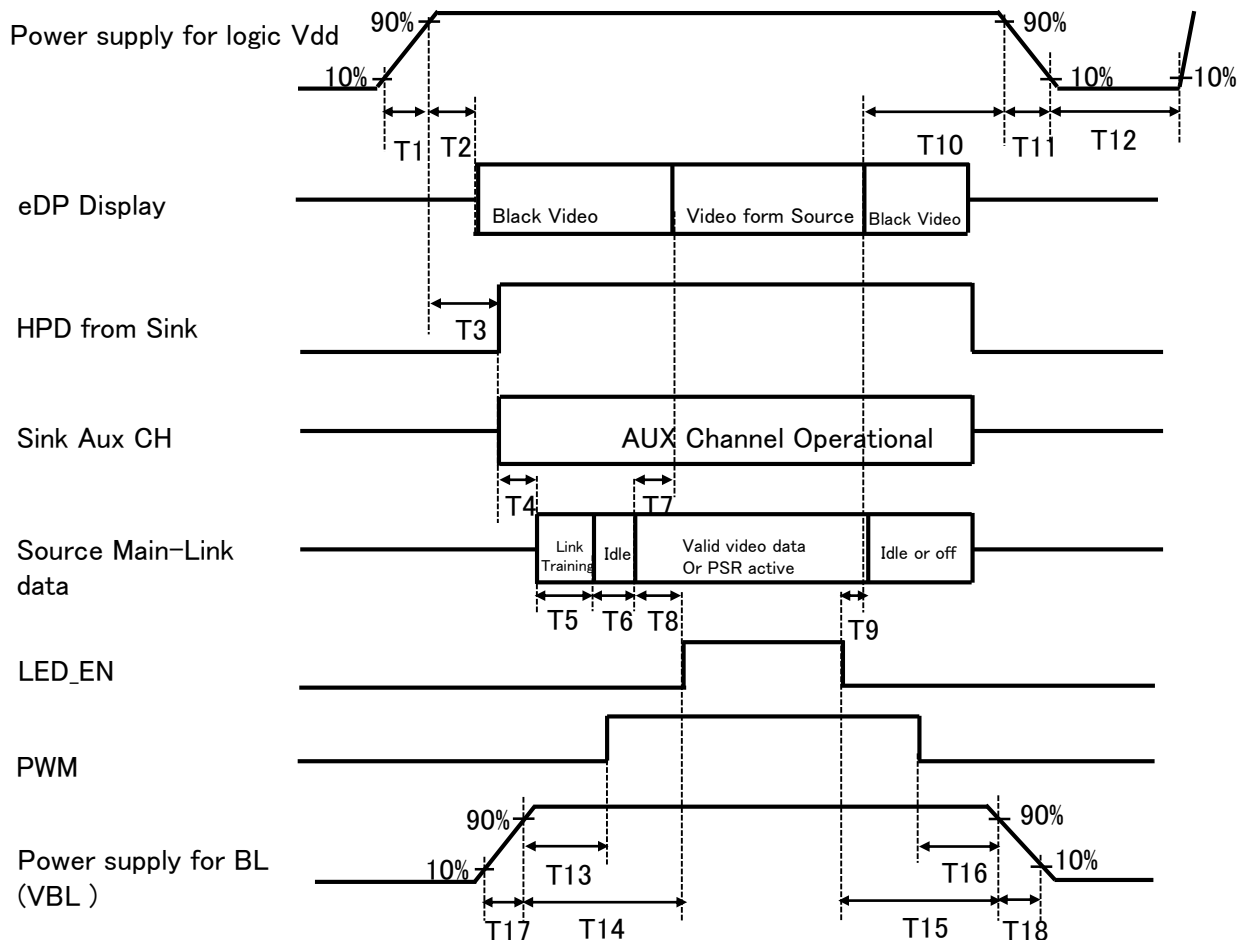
Power supply for logic Vdd
90%
90%
10%
10%
10%
T1
T2
T10
T11
T12
eDP Display
Black Video
Video form Source
Black Video
HPD from Sink
T3
Sink Aux CH
AUX Channel Operational
T4
T7
Source Main-Link data
Link Training
Idle
Valid video data Or PSR active
Idle or off
T5
T6
T8
T9
LED_EN
PWM
90%
90%
Power supply for BL (VBL )
10%
10%
T13
T16
T17
T14
T15
T18